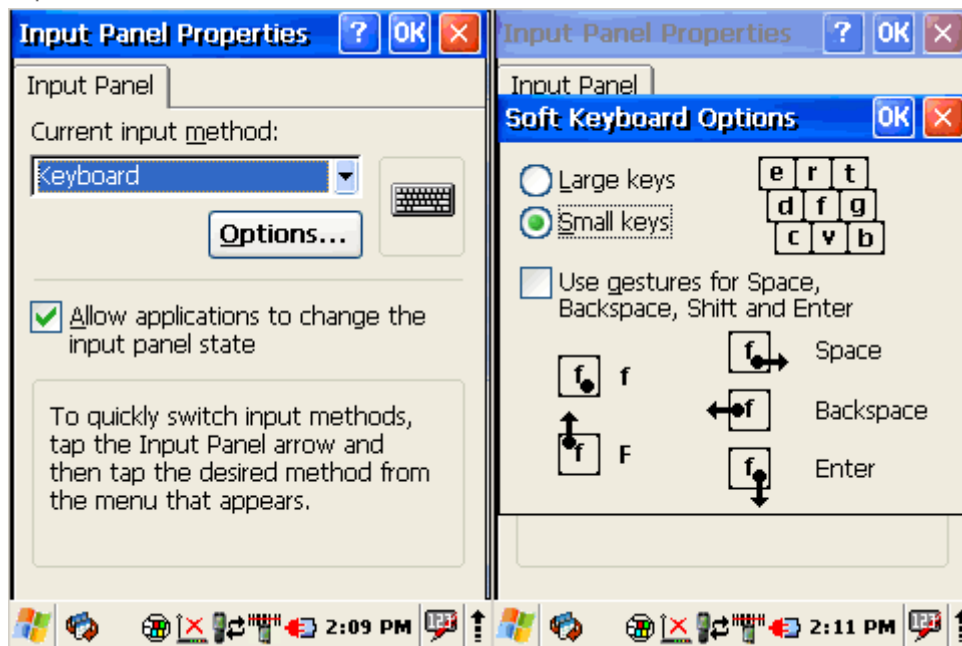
Input Panel Properties ? OK ×

Input Panel

Current input method:

Keyboard

Options...

Allow applications to change the input panel state

To quickly switch input methods, tap the Input Panel arrow and then tap the desired method from the menu that appears.

2:09 PM

Input Panel Properties ? OK ×

Input Panel

Soft Keyboard Options OK ×

Large keys

Small keys

e r t
d f g
c v b

Use gestures for Space, Backspace, Shift and Enter

f f

f Space

f Backspace

f F

f Enter

2:11 PM